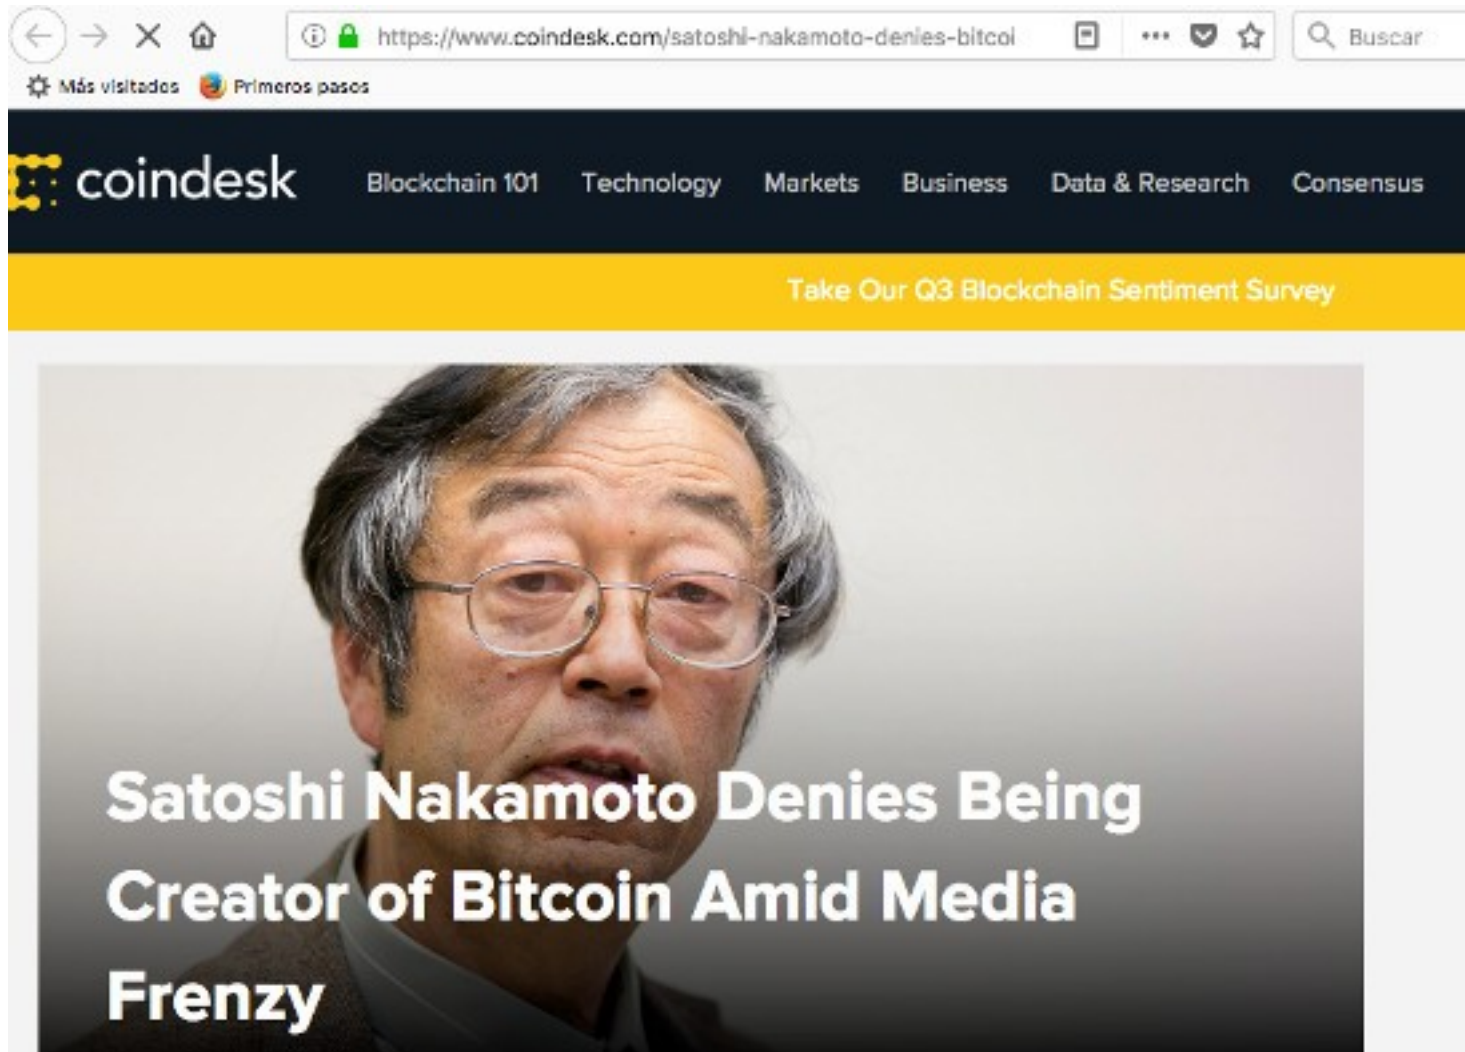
https://www.coindesk.com/satoshi-nakamoto-denies-bitcoi

Buscar

Más visitados Primeros pasos

coindesk Blockchain 101 Technology Markets Business Data & Research Consensus

Take Our Q3 Blockchain Sentiment Survey

Satoshi Nakamoto Denies Being Creator of Bitcoin Amid Media Frenzy